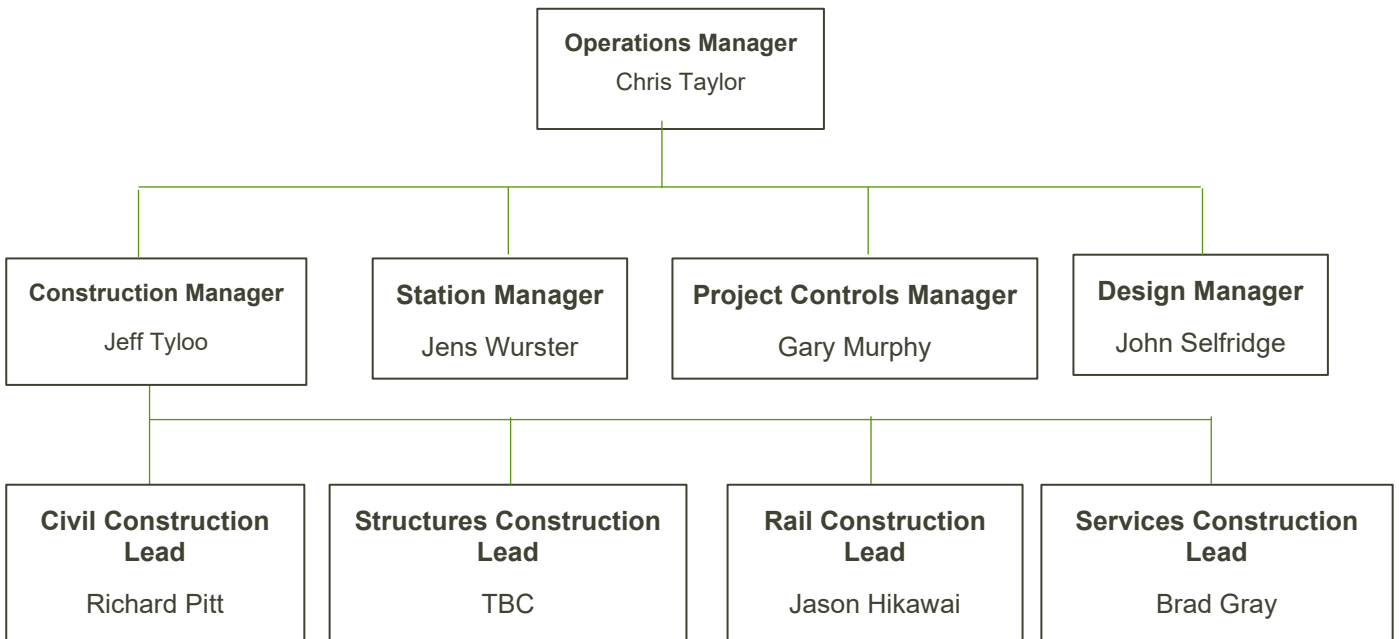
Operations Manager
Chris Taylor

Construction Manager
Jeff Tyloo

Station Manager
Jens Wurster

Project Controls Manager
Gary Murphy

Design Manager
John Selfridge

Civil Construction Lead
Richard Pitt

Structures Construction Lead
TBC

Rail Construction Lead
Jason Hikawai

Services Construction Lead
Brad Gray